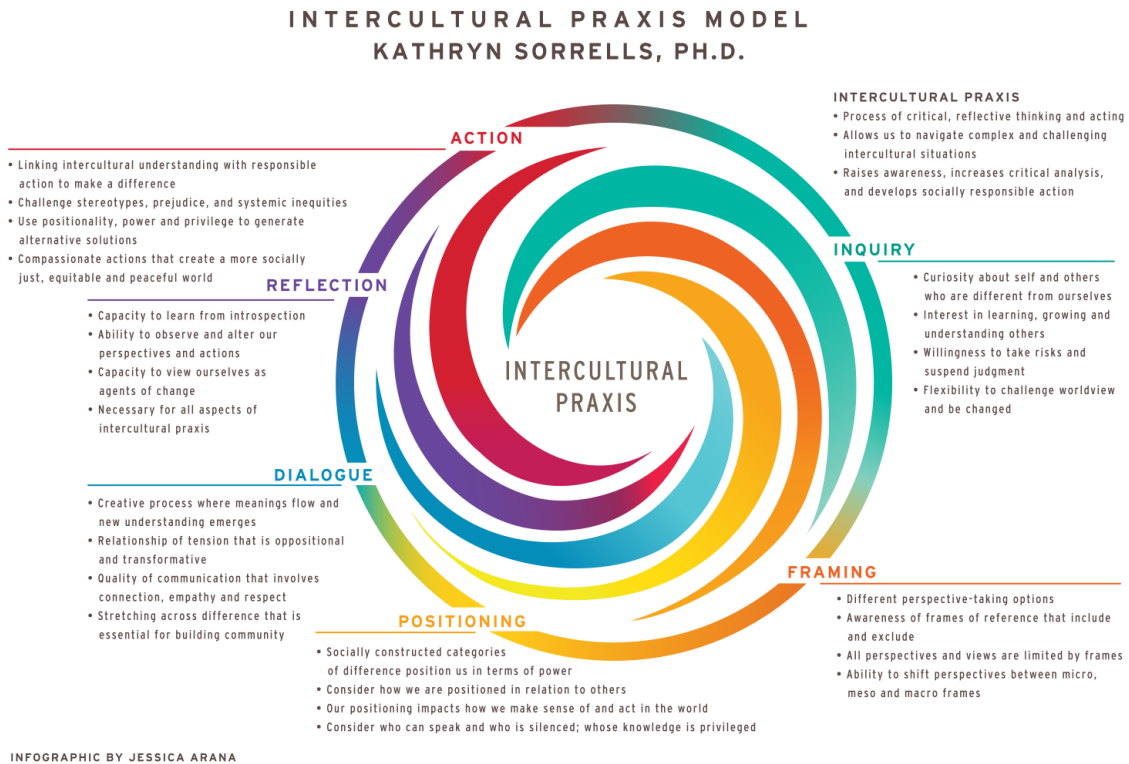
INTERCULTURAL PRAXIS MODEL
KATHRYN SORRELLS, PH.D.

INTERCULTURAL PRAXIS
• Process of critical, reflective thinking and acting
• Allows us to navigate complex and challenging intercultural situations
• Raises awareness, increases critical analysis, and develops socially responsible action

ACTION
• Linking intercultural understanding with responsible action to make a difference
• Challenge stereotypes, prejudice, and systemic inequities
• Use positionality, power and privilege to generate alternative solutions
• Compassionate actions that create a more socially just, equitable and peaceful world

INQUIRY
• Curiosity about self and others who are different from ourselves
• Interest in learning, growing and understanding others
• Willingness to take risks and suspend judgment
• Flexibility to challenge worldview and be changed

REFLECTION
• Capacity to learn from introspection
• Ability to observe and alter our perspectives and actions
• Capacity to view ourselves as agents of change
• Necessary for all aspects of intercultural praxis

INTERCULTURAL PRAXIS

DIALOGUE
• Creative process where meanings flow and new understanding emerges
• Relationship of tension that is oppositional and transformative
• Quality of communication that involves connection, empathy and respect
• Stretching across difference that is essential for building community

FRAMING
• Different perspective-taking options
• Awareness of frames of reference that include and exclude
• All perspectives and views are limited by frames
• Ability to shift perspectives between micro, meso and macro frames

POSITIONING
• Socially constructed categories of difference position us in terms of power
• Consider how we are positioned in relation to others
• Our positioning impacts how we make sense of and act in the world
• Consider who can speak and who is silenced; whose knowledge is privileged

INFOGRAPHIC BY JESSICA ARANA